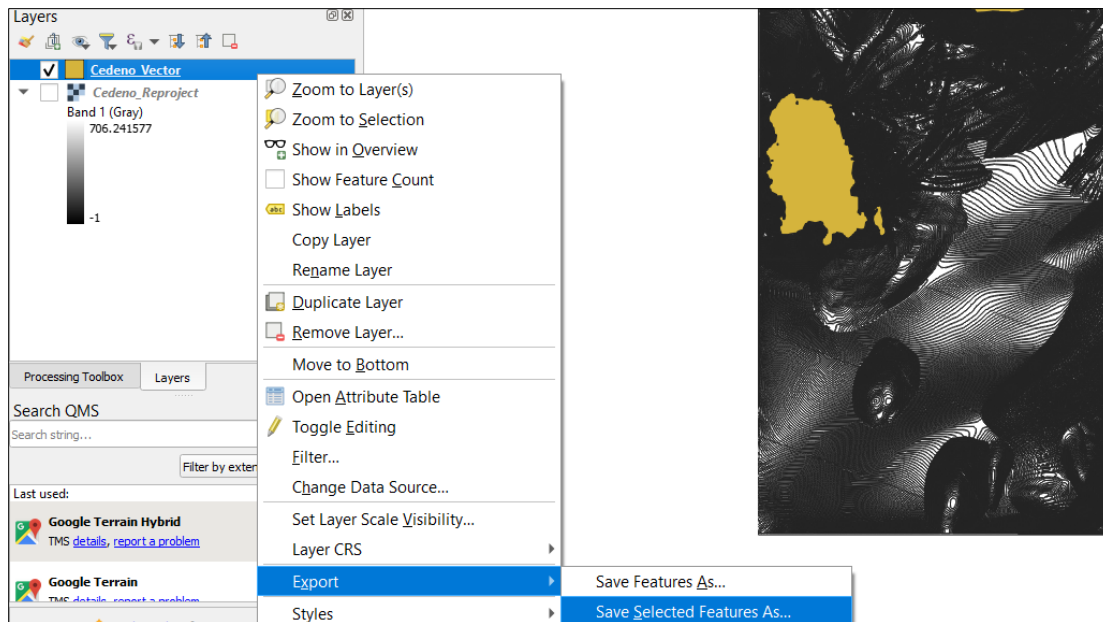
Layers

Cedeno_Vector
Cedeno_Reproject
Band 1 (Gray)
706.241577
-1

Processing Toolbox
Layers

Search QMS
Search string...
Filter by exter
Last used:
Google Terrain Hybrid
TMS details, report a problem
Google Terrain
TMS details, report a problem

Zoom to Layer(s)
Zoom to Selection
Show in Overview
Show Feature Count
Show Labels
Copy Layer
Rename Layer
Duplicate Layer
Remove Layer...
Move to Bottom
Open Attribute Table
Toggle Editing
Filter...
Change Data Source...
Set Layer Scale Visibility...
Layer CRS
Export
Styles

Save Features As...
Save Selected Features As...